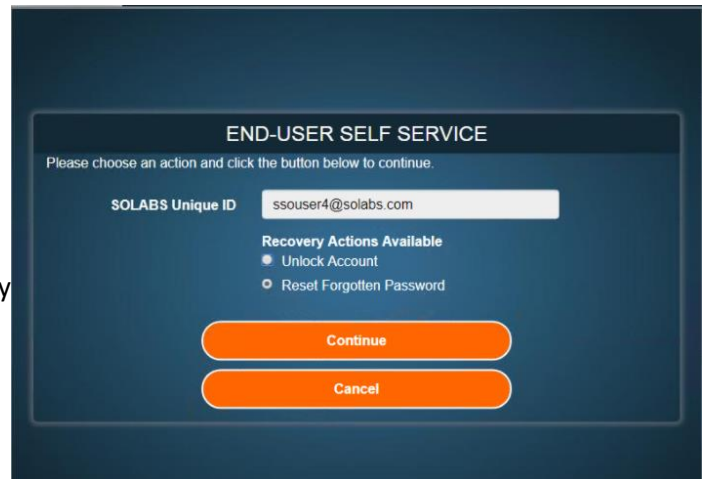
END-USER SELF SERVICE

Please choose an action and click the button below to continue.

SOLABS Unique ID ssouser4@solabs.com

Recovery Actions Available

Unlock Account

Reset Forgotten Password

Continue

Cancel

y